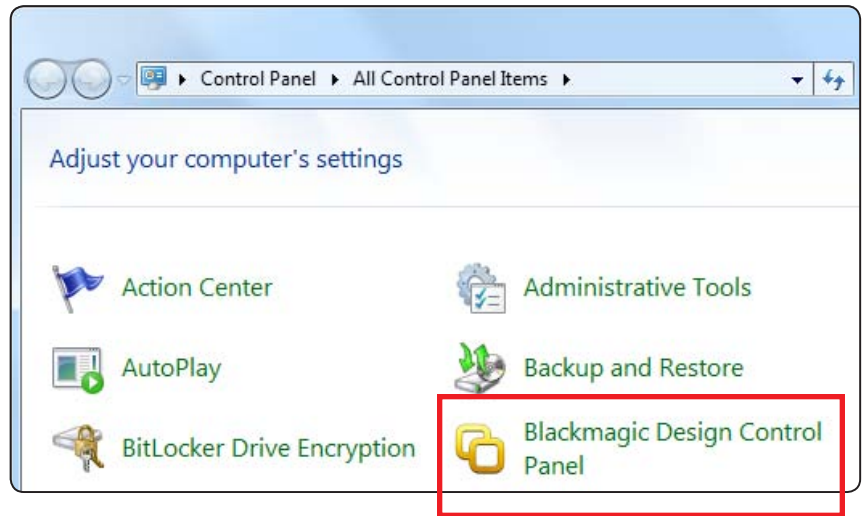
Control Panel ▸ All Control Panel Items ▸

Adjust your computer's settings

Action Center

Administrative Tools

AutoPlay

Backup and Restore

BitLocker Drive Encryption

Blackmagic Design Control Panel